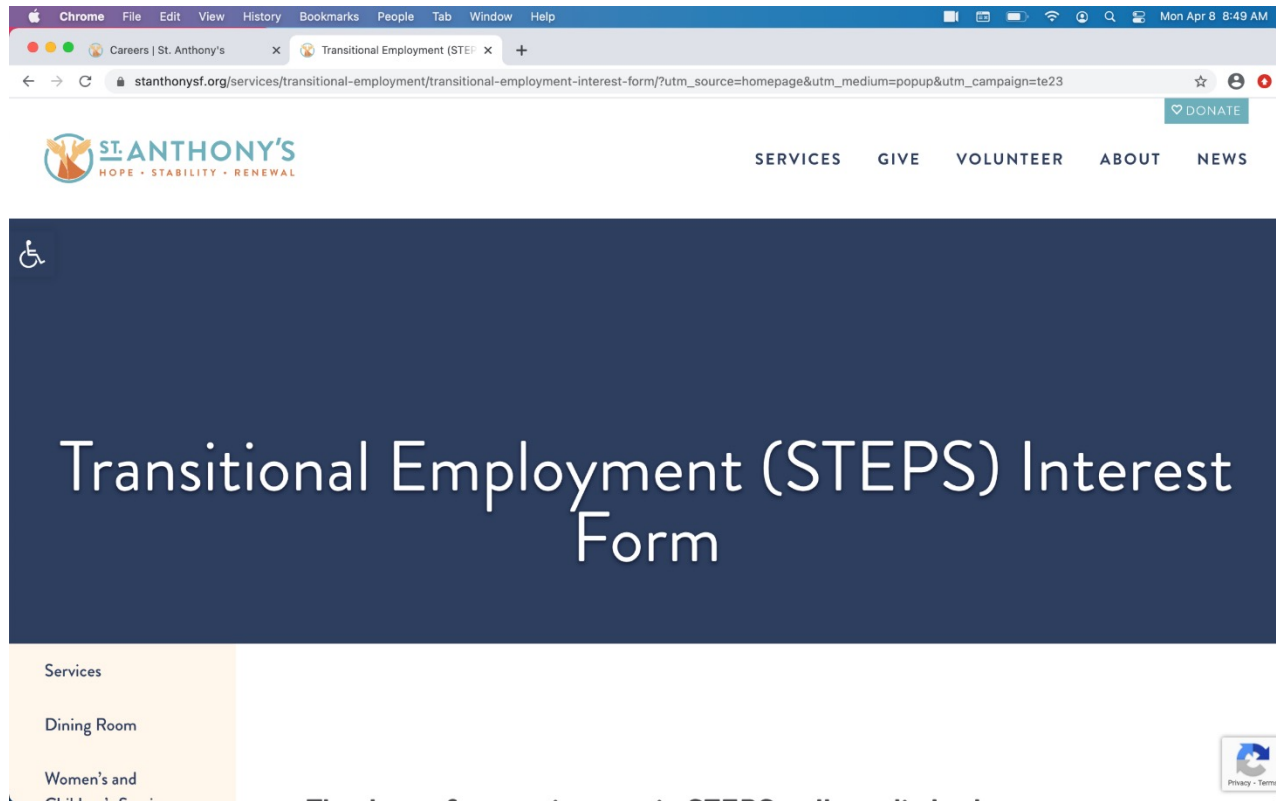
Chrome File Edit View History Bookmarks People Tab Window Help

Mon Apr 8 8:49 AM

Careers | St. Anthony's

Transitional Employment (STEP

stanthonysf.org/services/transitional-employment/transitional-employment-interest-form/?utm_source=homepage&utm_medium=popup&utm_campaign=te23

DONATE

ST. ANTHONY'S
HOPE • STABILITY • RENEWAL

SERVICES GIVE VOLUNTEER ABOUT NEWS

Transitional Employment (STEPS) Interest Form

Services

Dining Room

Women's and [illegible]

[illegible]

Privacy - Terms